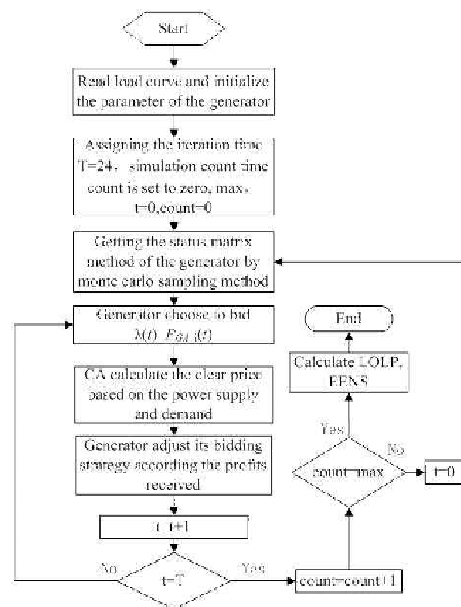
Start

Read load curve and initialize the parameter of the generator

Assigning the iteration time T=24，simulation count time count is set to zero, max，t=0,count=0

Getting the status matrix method of the generator by monte carlo sampling method

Generator choose to bid $\lambda(t)$ $F_{DA}(t)$

CA calculate the clear price based on the power supply and demand

Generator adjust its bidding strategy according the profits received

t=t+1

No

t=T

Yes

count=count+1

count=max

No

t=0

Yes

Calculate LOLP, EENS

End